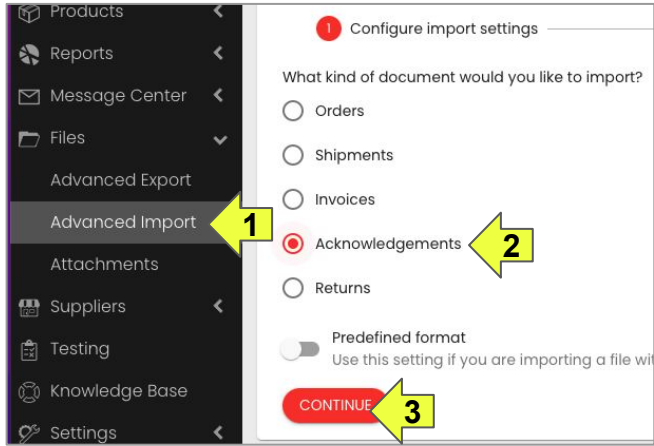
Products
Reports
Message Center
Files
Advanced Export
Advanced Import
Attachments
Suppliers
Testing
Knowledge Base
Settings

1 Configure import settings

What kind of document would you like to import?

Orders
Shipments
Invoices
Acknowledgements
Returns

Predefined format
Use this setting if you are importing a file wit

CONTINUE

1
2
3